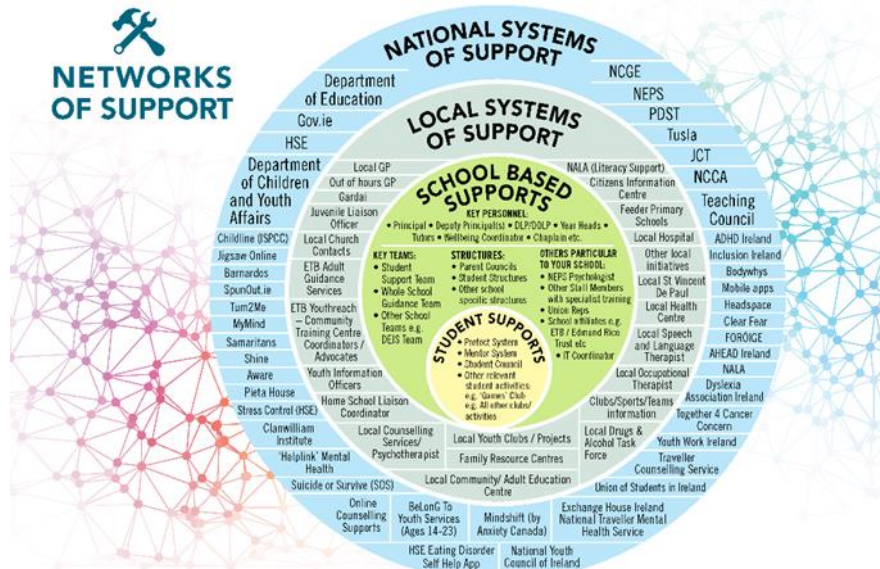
NETWORKS OF SUPPORT

NATIONAL SYSTEMS OF SUPPORT

Department of Education
Gov.ie
HSE
Department of Children and Youth Affairs
Childline (ISPCC)
Jigsaw Online
Barnardos
SpunOut.ie
Turn2Me
MyMind
Samaritans
Shine
Aware
Pieta House
Stress Control (HSE)
Clanwilliam Institute
'Helplink' Mental Health
Suicide or Survive (SOS)
Online Counselling Supports
BeLonG To Youth Services (Ages 14-23)
Mindshift (by Anxiety Canada)
HSE Eating Disorder Self Help App
National Youth Council of Ireland
Exchange House Ireland National Traveller Mental Health Service
Union of Students in Ireland
Traveller Counselling Service
Youth Work Ireland
Together 4 Cancer Concern
Dyslexia Association Ireland
NALA
AHEAD Ireland
FORÓIGE
Clear Fear
Headspace
Mobile apps
Bodywhys
Inclusion Ireland
ADHD Ireland
Teaching Council
NCCA
JCT
Tusla
PDST
NEPS
NCGE

LOCAL SYSTEMS OF SUPPORT

Local GP
Out of hours GP
Gardaí
Juvenile Liaison Officer
Local Church Contacts
ETB Adult Guidance Services
ETB Youthreach – Community Training Centre Coordinators / Advocates
Youth Information Officers
Home School Liaison Coordinator
Local Counselling Services/ Psychotherapist
Local Youth Clubs / Projects
Family Resource Centres
Local Community/ Adult Education Centre
Local Drugs & Alcohol Task Force
Clubs/Sports/Teams information
Local Occupational Therapist
Local Speech and Language Therapist
Local Health Centre
Local St Vincent De Paul
Other local initiatives
Local Hospital
Feeder Primary Schools
Citizens Information Centre
NALA (Literacy Support)

SCHOOL BASED SUPPORTS

KEY PERSONNEL:
• Principal • Deputy Principal(s) • DLP/DDLP • Year Heads • Tutors • Wellbeing Coordinator • Chaplain etc.

KEY TEAMS:
• Student Support Team
• Whole School Guidance Team
• Other School Teams e.g. DEIS Team

STRUCTURES:
• Parent Councils
• Student Structures
• Other school specific structures

OTHERS PARTICULAR TO YOUR SCHOOL:
• NEPS Psychologist
• Other Staff Members with specialist training
• Union Reps
• School affiliates e.g. ETB / Edmund Rice Trust etc
• IT Coordinator

STUDENT SUPPORTS
• Prefect System
• Mentor System
• Student Council
• Other relevant student activities e.g. 'Games' Club e.g. All other clubs/ activities